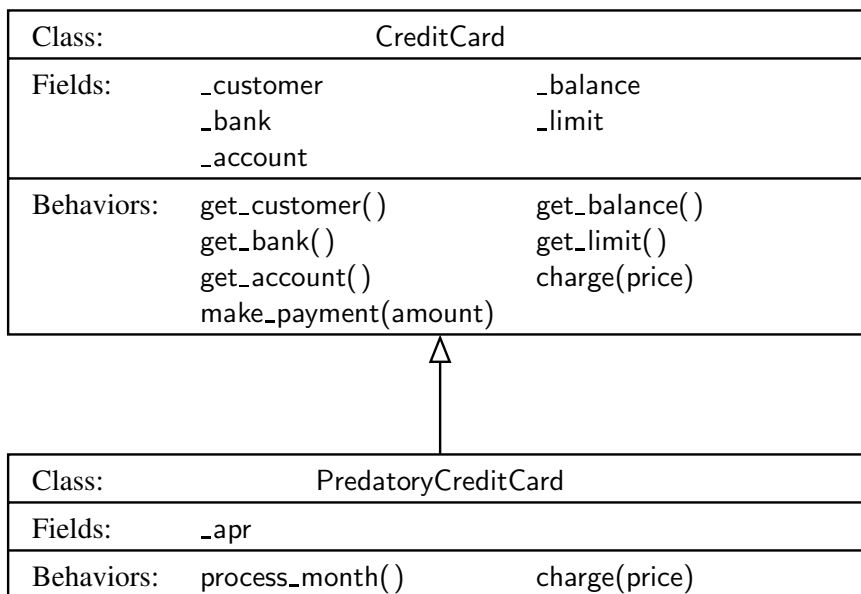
| Class: | CreditCard | |
|---|---|---|
| Fields: | _customer<br>_bank<br>_account | _balance<br>_limit |
| Behaviors: | get_customer( )<br>get_bank( )<br>get_account( )<br>make_payment(amount) | get_balance( )<br>get_limit( )<br>charge(price) |

| Class: | PredatoryCreditCard | |
|---|---|---|
| Fields: | _apr | |
| Behaviors: | process_month( ) | charge(price) |